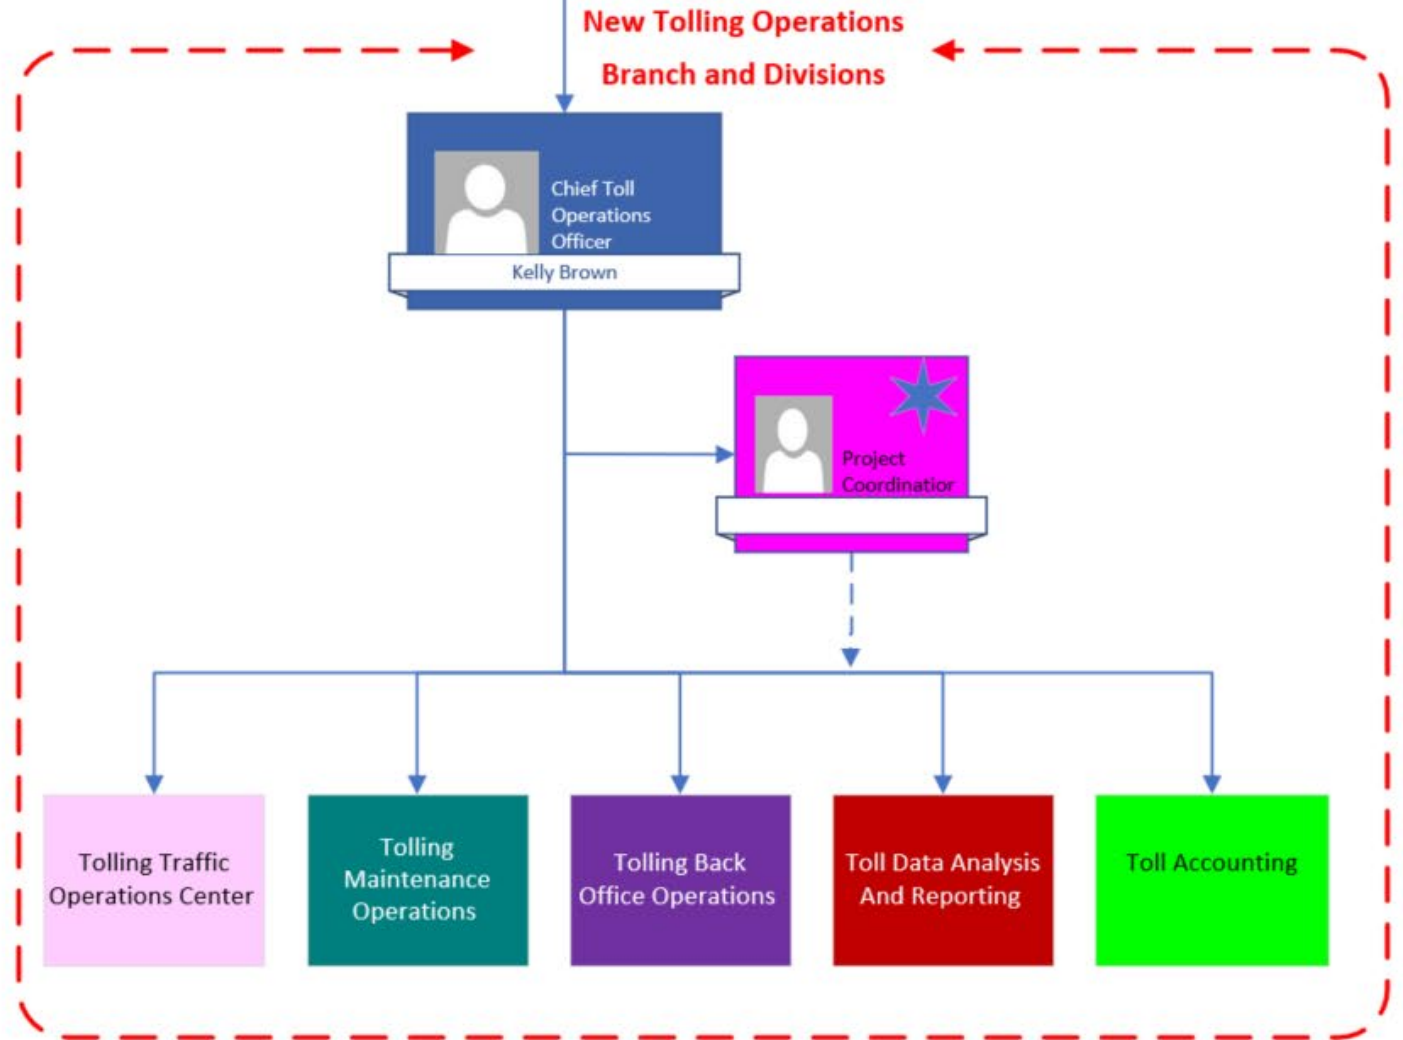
New Tolling Operations
Branch and Divisions

Chief Toll Operations Officer
Kelly Brown

Project Coordinator

Tolling Traffic Operations Center

Tolling Maintenance Operations

Tolling Back Office Operations

Toll Data Analysis And Reporting

Toll Accounting